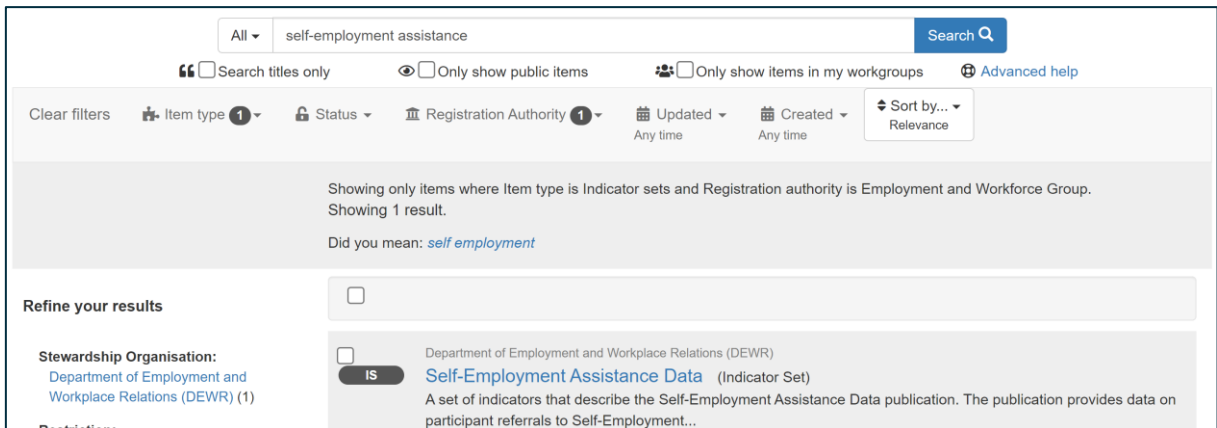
All ▾ self-employment assistance Search

Search titles only Only show public items Only show items in my workgroups Advanced help

Clear filters Item type 1 ▾ Status ▾ Registration Authority 1 ▾ Updated ▾ Any time Created ▾ Any time Sort by... ▾ Relevance

Showing only items where Item type is Indicator sets and Registration authority is Employment and Workforce Group.
Showing 1 result.

Did you mean: self employment

Refine your results

Stewardship Organisation:
Department of Employment and Workplace Relations (DEWR) (1)

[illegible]

Department of Employment and Workplace Relations (DEWR)

IS

Self-Employment Assistance Data (Indicator Set)

A set of indicators that describe the Self-Employment Assistance Data publication. The publication provides data on participant referrals to Self-Employment...